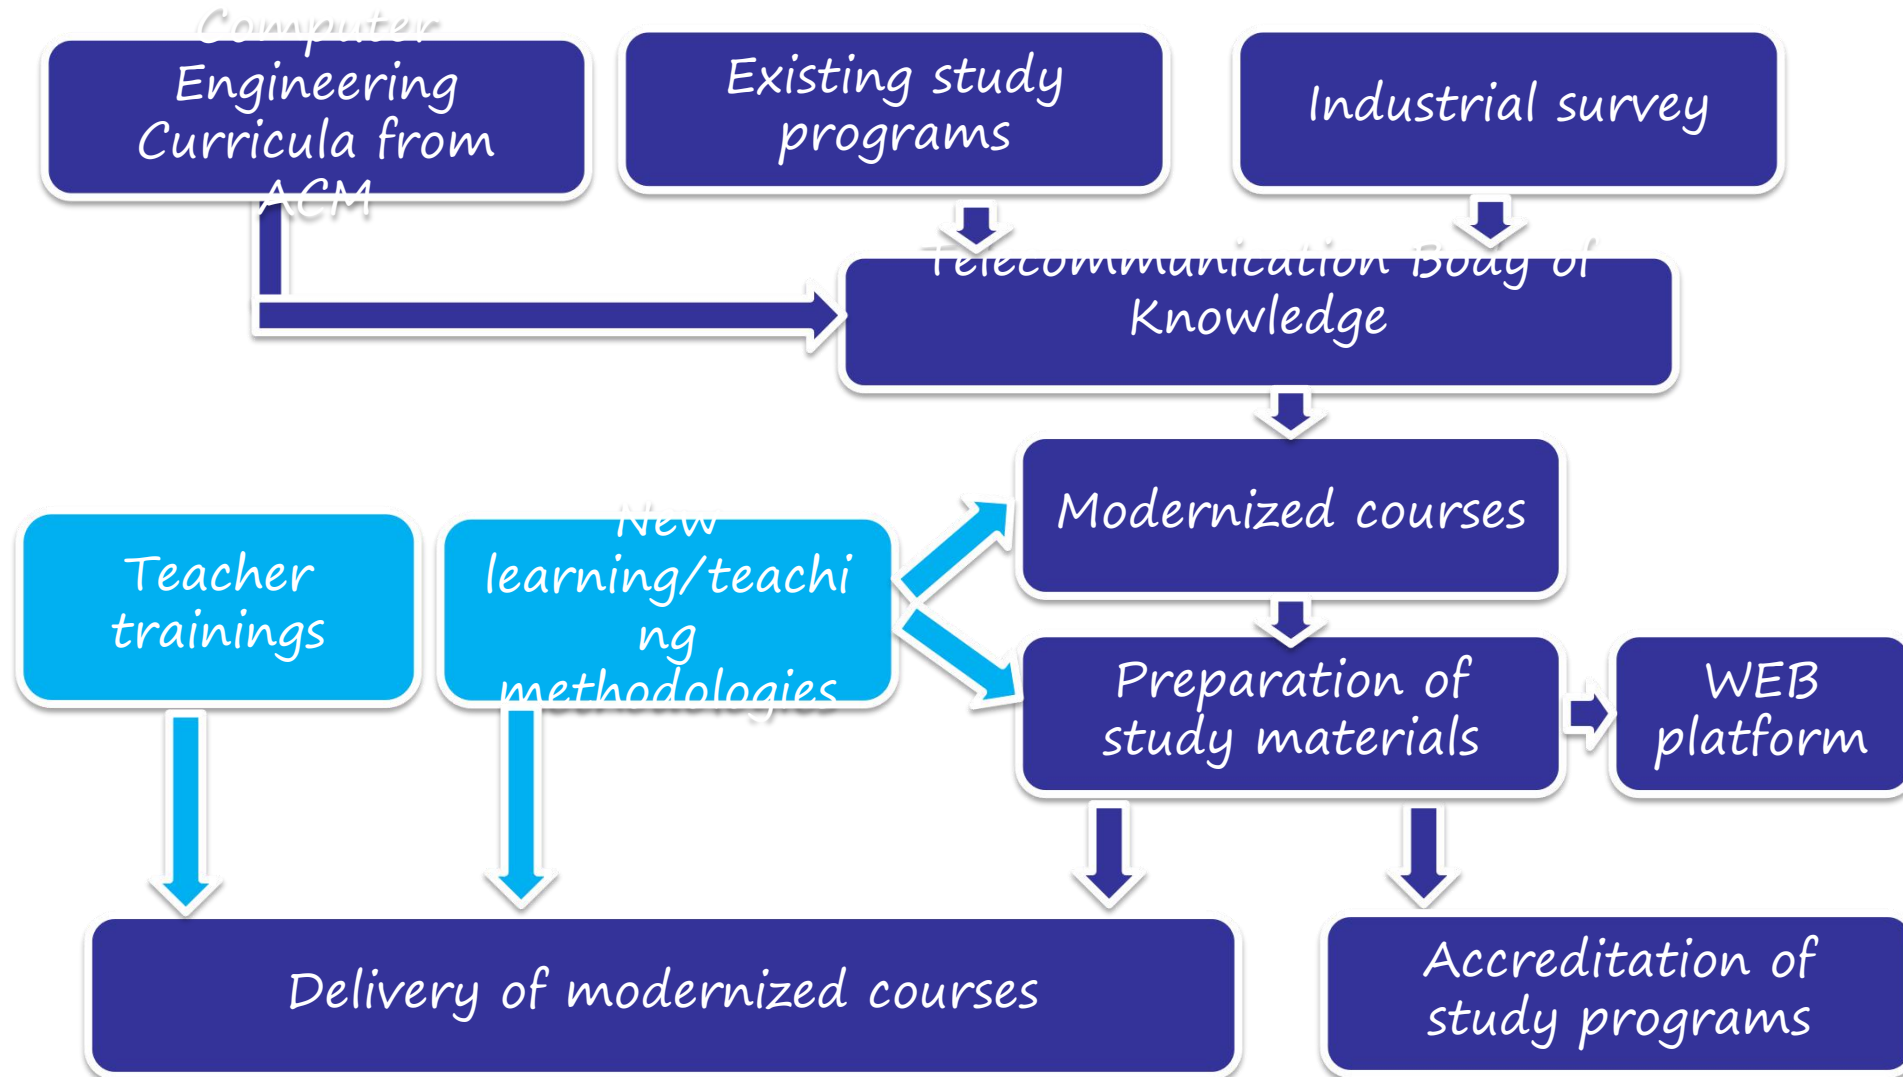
Computer Engineering Curricula from ACM

Existing study programs

Industrial survey

Telecommunication Body of Knowledge

Modernized courses

Teacher trainings

New learning/teaching methodologies

Preparation of study materials

WEB platform

Delivery of modernized courses

Accreditation of study programs